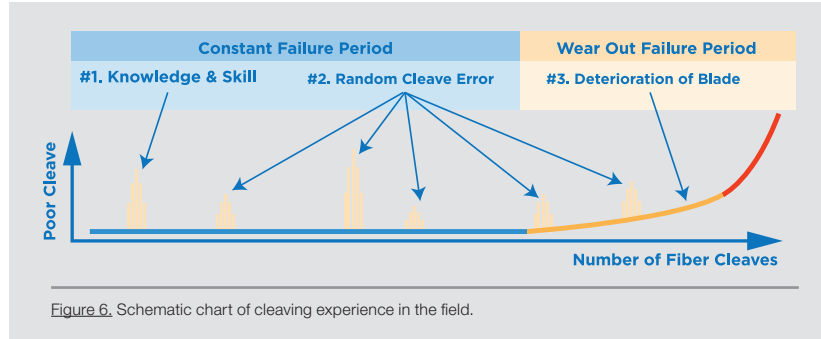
Constant Failure Period

Wear Out Failure Period

#1. Knowledge & Skill

#2. Random Cleave Error

#3. Deterioration of Blade

Poor Cleave

Number of Fiber Cleaves

Figure 6. Schematic chart of cleaving experience in the field.